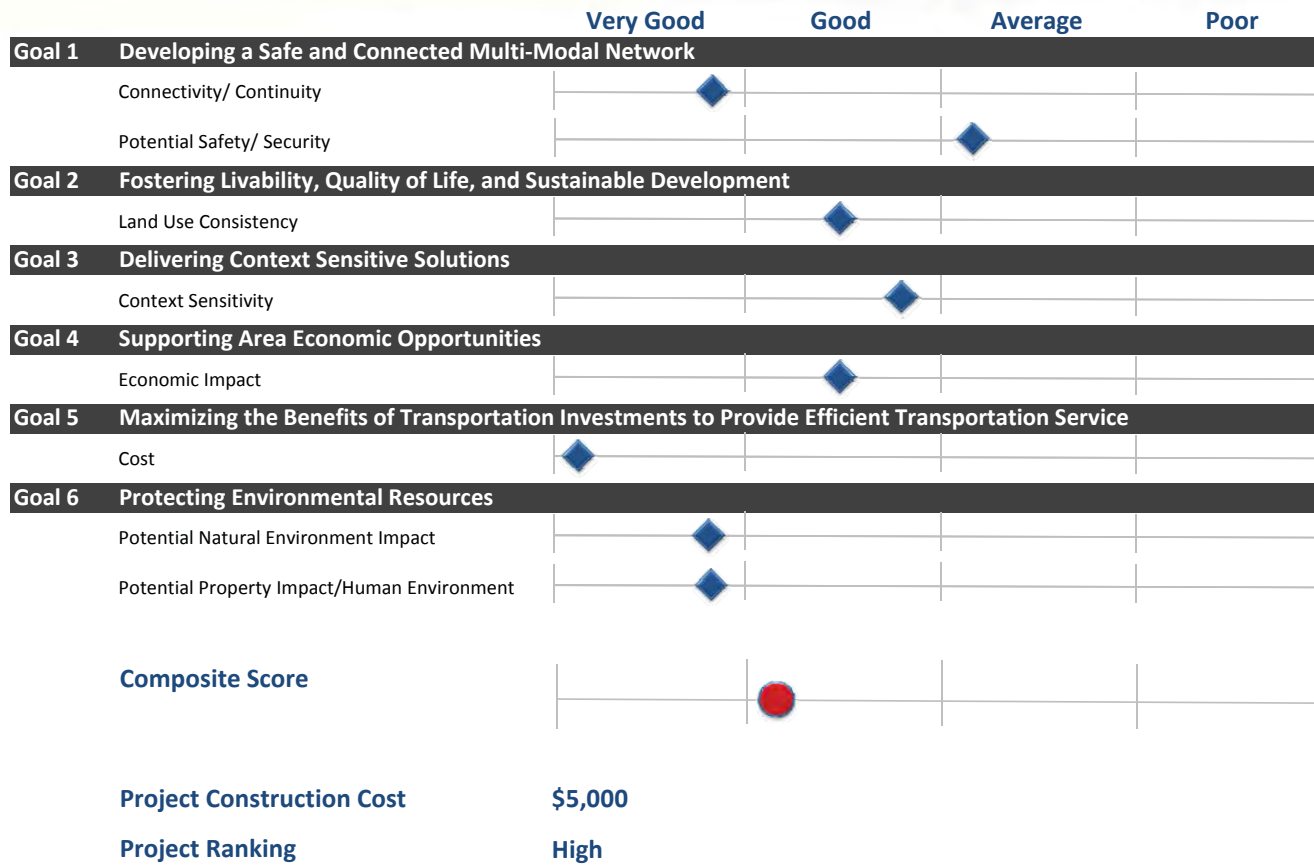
Very Good Good Average Poor

Goal 1 Developing a Safe and Connected Multi-Modal Network

Connectivity/ Continuity

Potential Safety/ Security

Goal 2 Fostering Livability, Quality of Life, and Sustainable Development

Land Use Consistency

Goal 3 Delivering Context Sensitive Solutions

Context Sensitivity

Goal 4 Supporting Area Economic Opportunities

Economic Impact

Goal 5 Maximizing the Benefits of Transportation Investments to Provide Efficient Transportation Service

Cost

Goal 6 Protecting Environmental Resources

Potential Natural Environment Impact

Potential Property Impact/Human Environment

Composite Score

Project Construction Cost $5,000

Project Ranking High